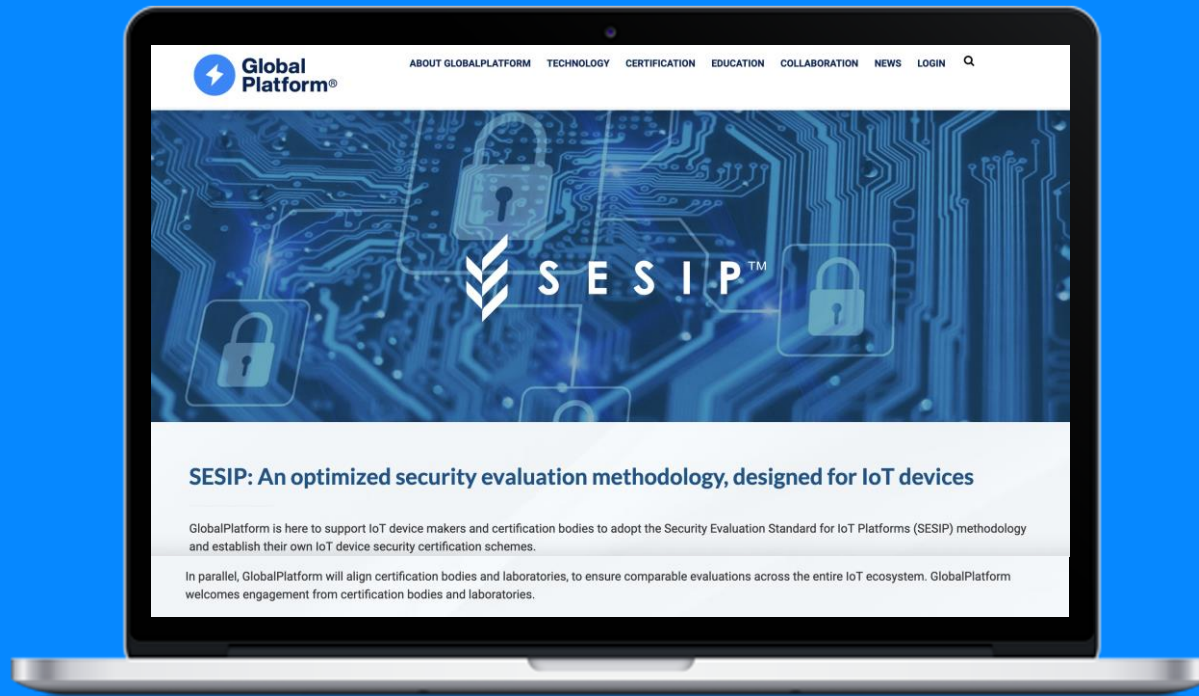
Global Platform®

ABOUT GLOBALPLATFORM TECHNOLOGY CERTIFICATION EDUCATION COLLABORATION NEWS LOGIN

SESIP™

SESIP: An optimized security evaluation methodology, designed for IoT devices

GlobalPlatform is here to support IoT device makers and certification bodies to adopt the Security Evaluation Standard for IoT Platforms (SESIP) methodology and establish their own IoT device security certification schemes.

In parallel, GlobalPlatform will align certification bodies and laboratories, to ensure comparable evaluations across the entire IoT ecosystem. GlobalPlatform welcomes engagement from certification bodies and laboratories.